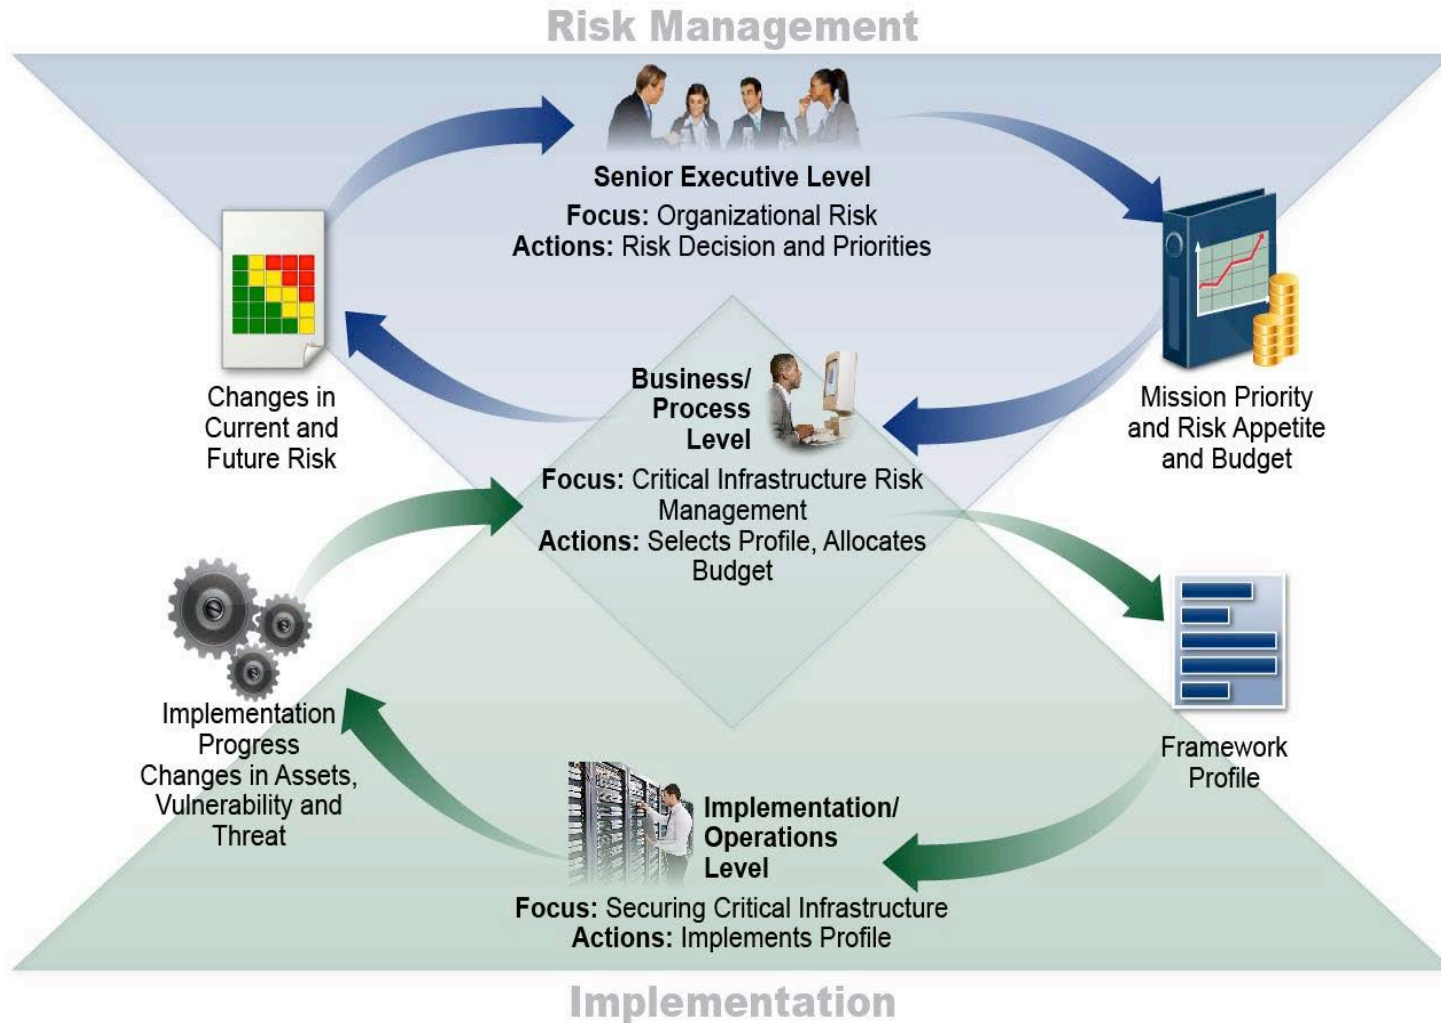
Risk Management

Senior Executive Level
**Focus:** Organizational Risk
**Actions:** Risk Decision and Priorities

Changes in Current and Future Risk

Mission Priority and Risk Appetite and Budget

Business/ Process Level
**Focus:** Critical Infrastructure Risk Management
**Actions:** Selects Profile, Allocates Budget

Implementation Progress
Changes in Assets, Vulnerability and Threat

Framework Profile

Implementation/ Operations Level
**Focus:** Securing Critical Infrastructure
**Actions:** Implements Profile

Implementation